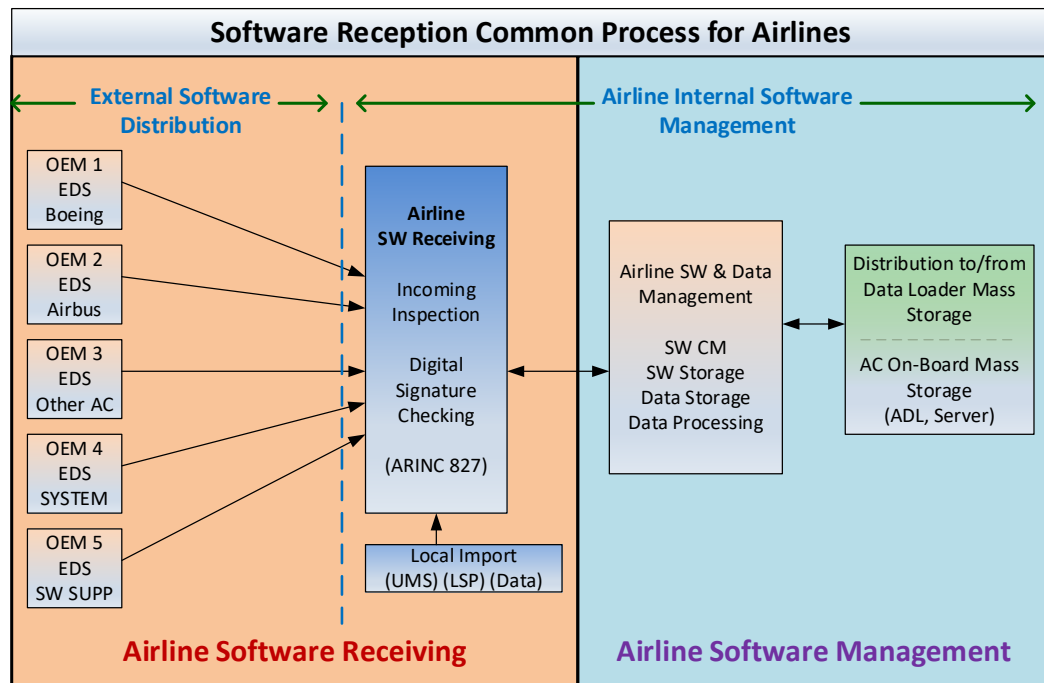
Software Reception Common Process for Airlines

External Software Distribution

Airline Internal Software Management

OEM 1
EDS
Boeing

OEM 2
EDS
Airbus

OEM 3
EDS
Other AC

OEM 4
EDS
SYSTEM

OEM 5
EDS
SW SUPP

Airline
SW Receiving

Incoming Inspection

Digital Signature Checking

(ARINC 827)

Local Import
(UMS) (LSP) (Data)

Airline SW & Data Management

SW CM
SW Storage
Data Storage
Data Processing

Distribution to/from Data Loader Mass Storage

AC On-Board Mass Storage
(ADL, Server)

Airline Software Receiving

Airline Software Management